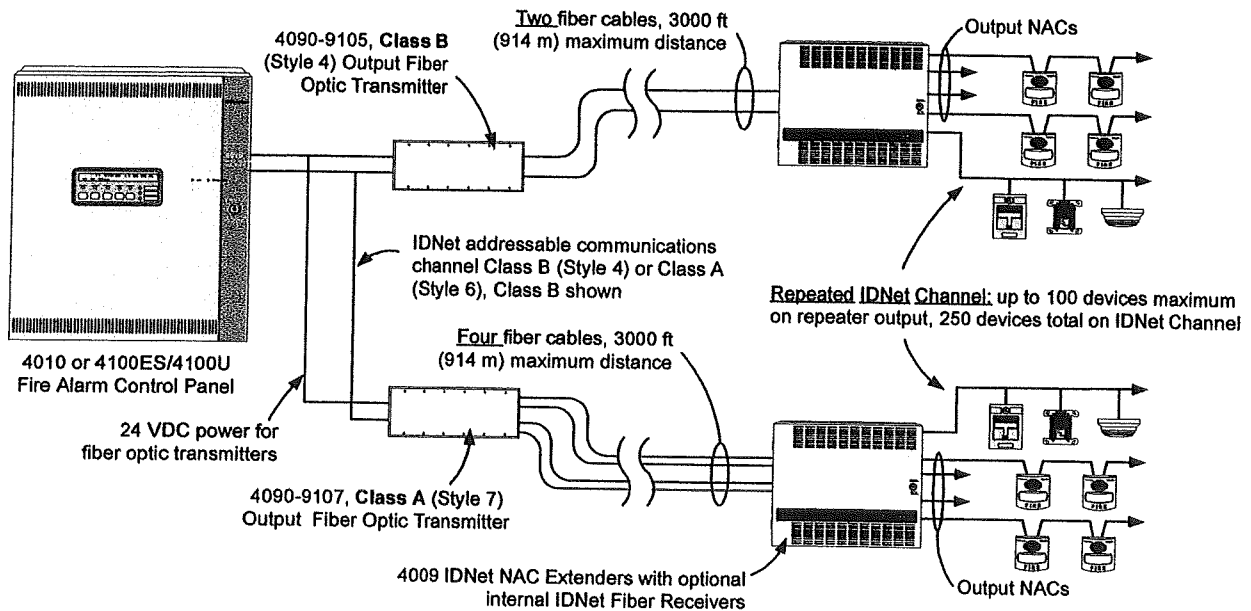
4090-9105, **Class B** (Style 4) Output Fiber Optic Transmitter

Two fiber cables, 3000 ft (914 m) maximum distance

Output NACs

IDNet addressable communications channel Class B (Style 4) or Class A (Style 6), Class B shown

Repeated IDNet Channel: up to 100 devices maximum on repeater output, 250 devices total on IDNet Channel

4010 or 4100ES/4100U Fire Alarm Control Panel

Four fiber cables, 3000 ft (914 m) maximum distance

24 VDC power for fiber optic transmitters

4090-9107, **Class A** (Style 7) Output Fiber Optic Transmitter

4009 IDNet NAC Extenders with optional internal IDNet Fiber Receivers

Output NACs